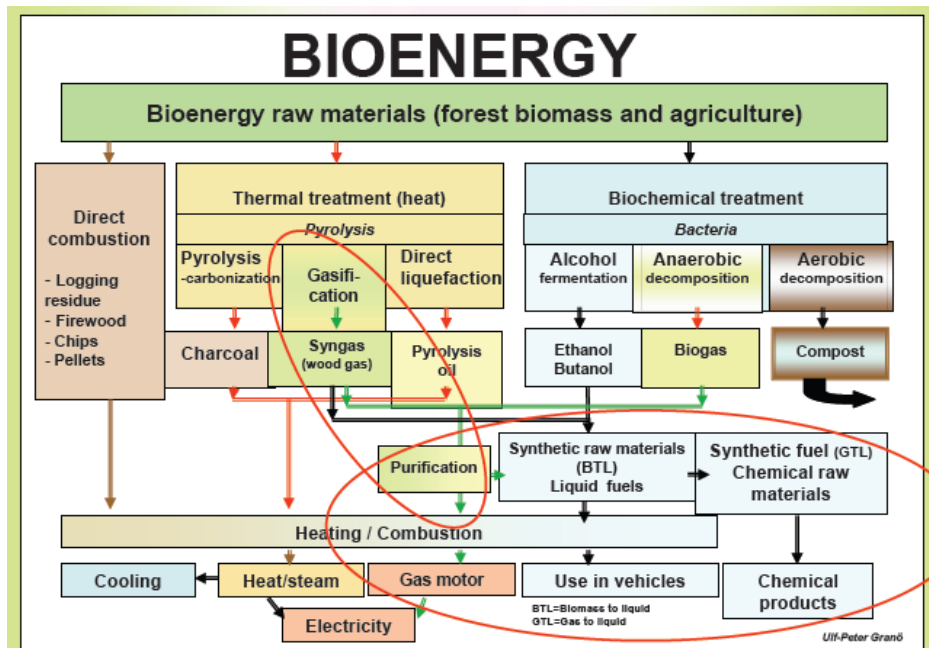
BIOENERGY

Bioenergy raw materials (forest biomass and agriculture)

Direct combustion

- Logging residue
- Firewood
- Chips
- Pellets

Thermal treatment (heat)

Pyrolysis

Pyrolysis -carbonization

Gasification

Direct liquefaction

Charcoal

Syngas (wood gas)

Pyrolysis oil

Biochemical treatment

Bacteria

Alcohol fermentation

Anaerobic decomposition

Aerobic decomposition

Ethanol Butanol

Biogas

Compost

Purification

Synthetic raw materials (BTL) Liquid fuels

Synthetic fuel (GTL) Chemical raw materials

Heating / Combustion

Cooling

Heat/steam

Gas motor

Use in vehicles

Chemical products

Electricity

BTL=Biomass to liquid
GTL=Gas to liquid

Ulf-Peter Granö